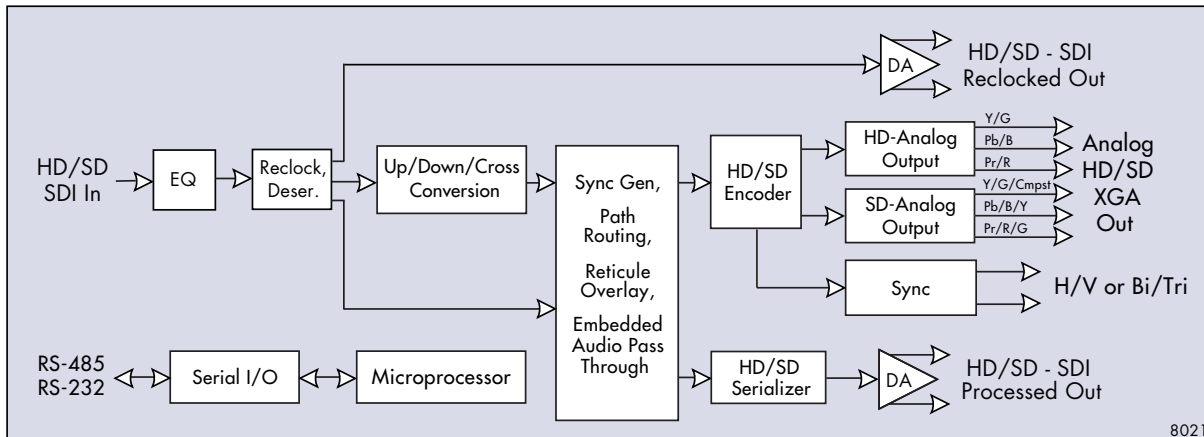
DA

HD/SD - SDI
Reclocked Out

HD/SD
SDI In

EQ

Reclock,
Deser.

Up/Down/Cross
Conversion

Sync Gen,

Path
Routing,

Reticule
Overlay,

Embedded
Audio Pass
Through

HD/SD
Encoder

HD-Analog
Output

Y/G

Pb/B

Pr/R

SD-Analog
Output

Y/G/Cmpst

Pb/B/Y

Pr/R/G

Analog
HD/SD
XGA
Out

Sync

H/V or Bi/Tri

RS-485
RS-232

Serial I/O

Microprocessor

HD/SD
Serializer

DA

HD/SD - SDI
Processed Out

8021